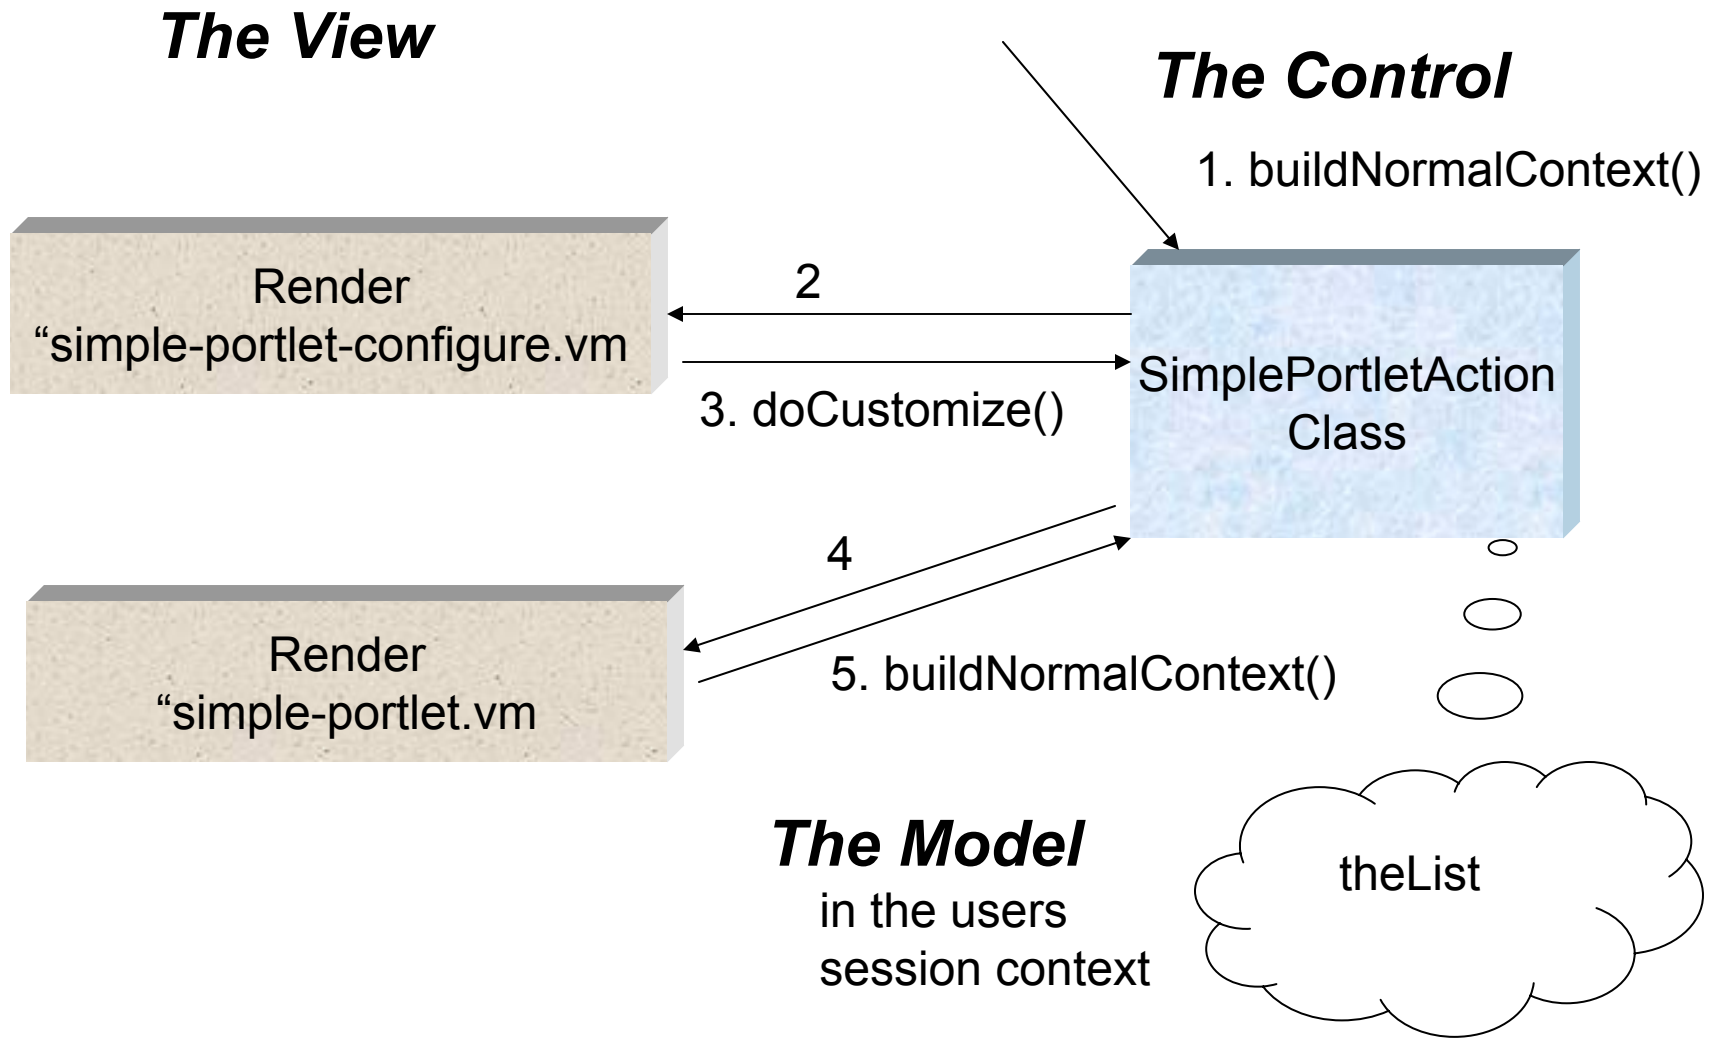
The View

The Control

1. buildNormalContext()

Render
“simple-portlet-configure.vm

2

SimplePortletAction
Class

3. doCustomize()

4

Render
“simple-portlet.vm

5. buildNormalContext()

The Model
in the users
session context

theList